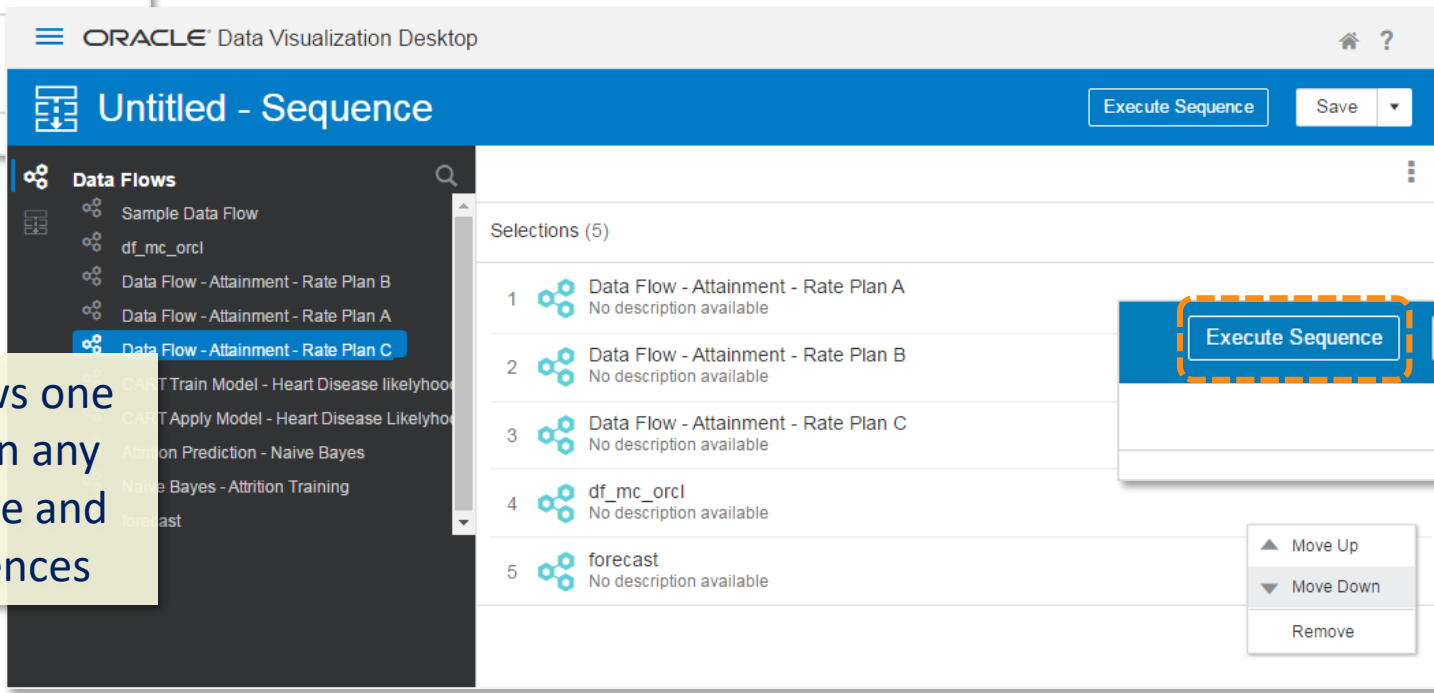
ORACLE Data Visualization Desktop

Untitled - Sequence

Execute Sequence

Save

Data Flows

Sample Data Flow

df_mc_orcl

Data Flow - Attainment - Rate Plan B

Data Flow - Attainment - Rate Plan A

Data Flow - Attainment - Rate Plan C

CART Train Model - Heart Disease likelyhoo

CART Apply Model - Heart Disease Likelyho

Attrition Prediction - Naive Bayes

Naive Bayes - Attrition Training

forecast

ws one
n any
e and
ences

Selections (5)

1 Data Flow - Attainment - Rate Plan A
No description available

2 Data Flow - Attainment - Rate Plan B
No description available

3 Data Flow - Attainment - Rate Plan C
No description available

4 df_mc_orcl
No description available

5 forecast
No description available

Execute Sequence

Move Up

Move Down

Remove